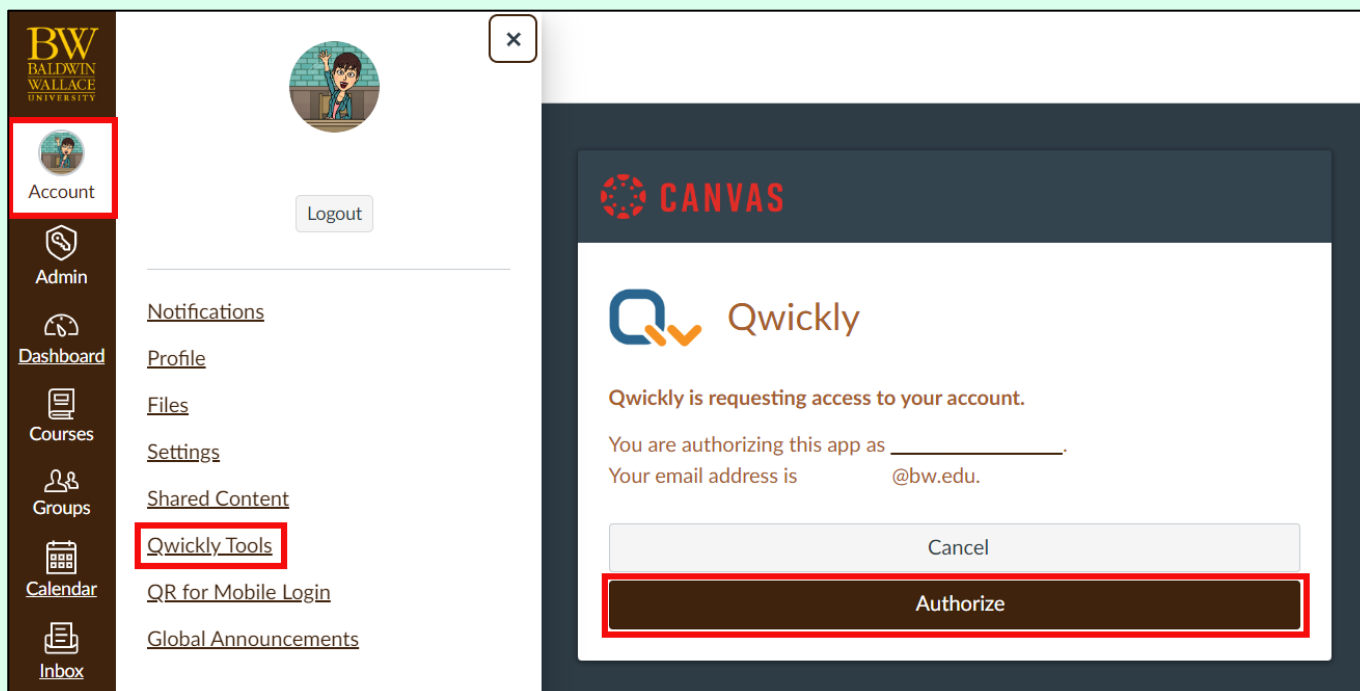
BW BALDWIN WALLACE UNIVERSITY

Account

Admin

Dashboard

Courses

Groups

Calendar

Inbox

×

Logout

Notifications

Profile

Files

Settings

Shared Content

Qwickly Tools

QR for Mobile Login

Global Announcements

CANVAS

Qwickly

Qwickly is requesting access to your account.

You are authorizing this app as ________________.
Your email address is @bw.edu.

Cancel

Authorize